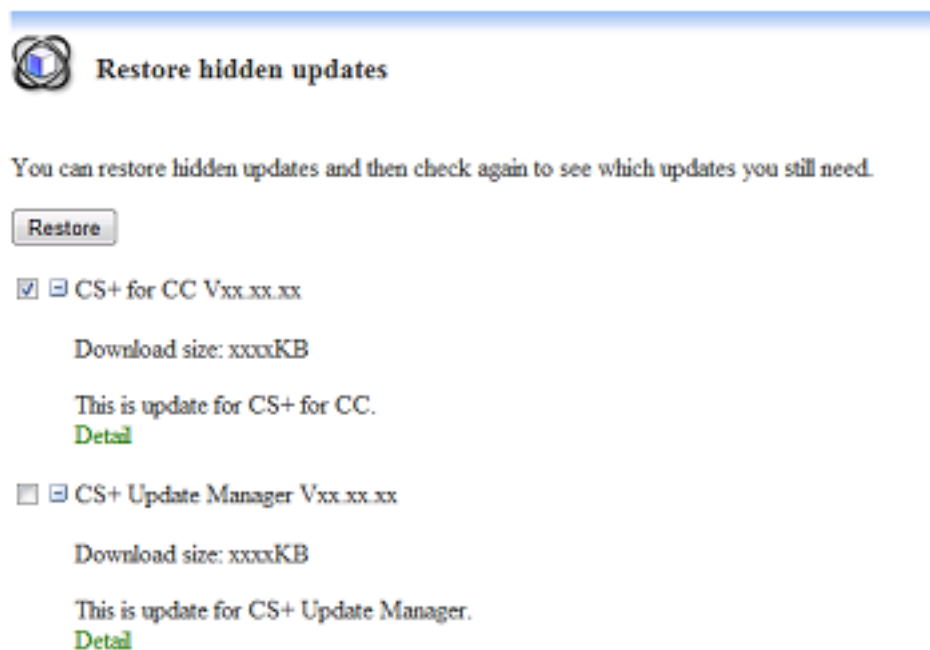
Restore hidden updates

You can restore hidden updates and then check again to see which updates you still need.

Restore

CS+ for CC Vxx.xx.xx

Download size: xxxxKB

This is update for CS+ for CC.
Detail

CS+ Update Manager Vxx.xx.xx

Download size: xxxxKB

This is update for CS+ Update Manager.
Detail